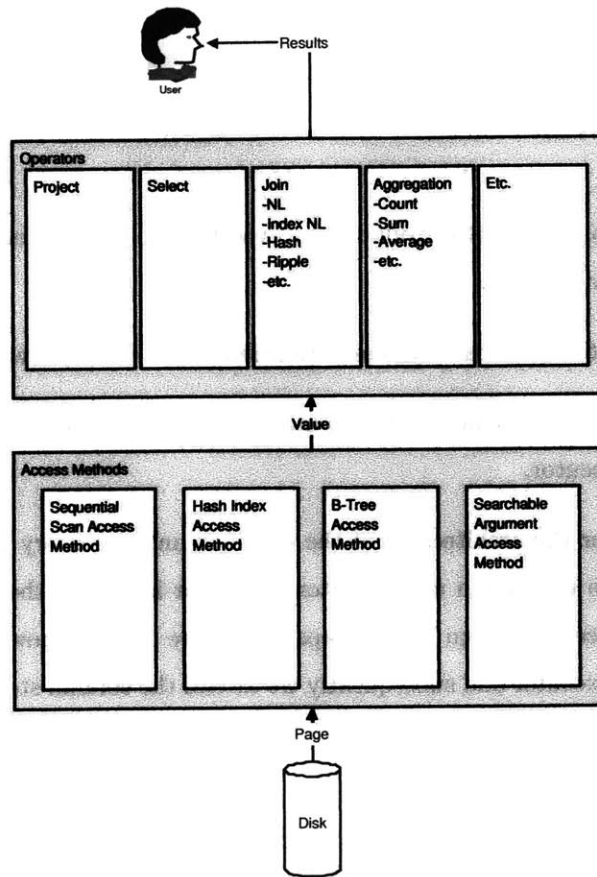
User

Results

Operators

Project

Select

Join
-NL
-Index NL
-Hash
-Ripple
-etc.

Aggregation
-Count
-Sum
-Average
-etc.

Etc.

Value

Access Methods

Sequential Scan Access Method

Hash Index Access Method

B-Tree Access Method

Searchable Argument Access Method

Page

Disk